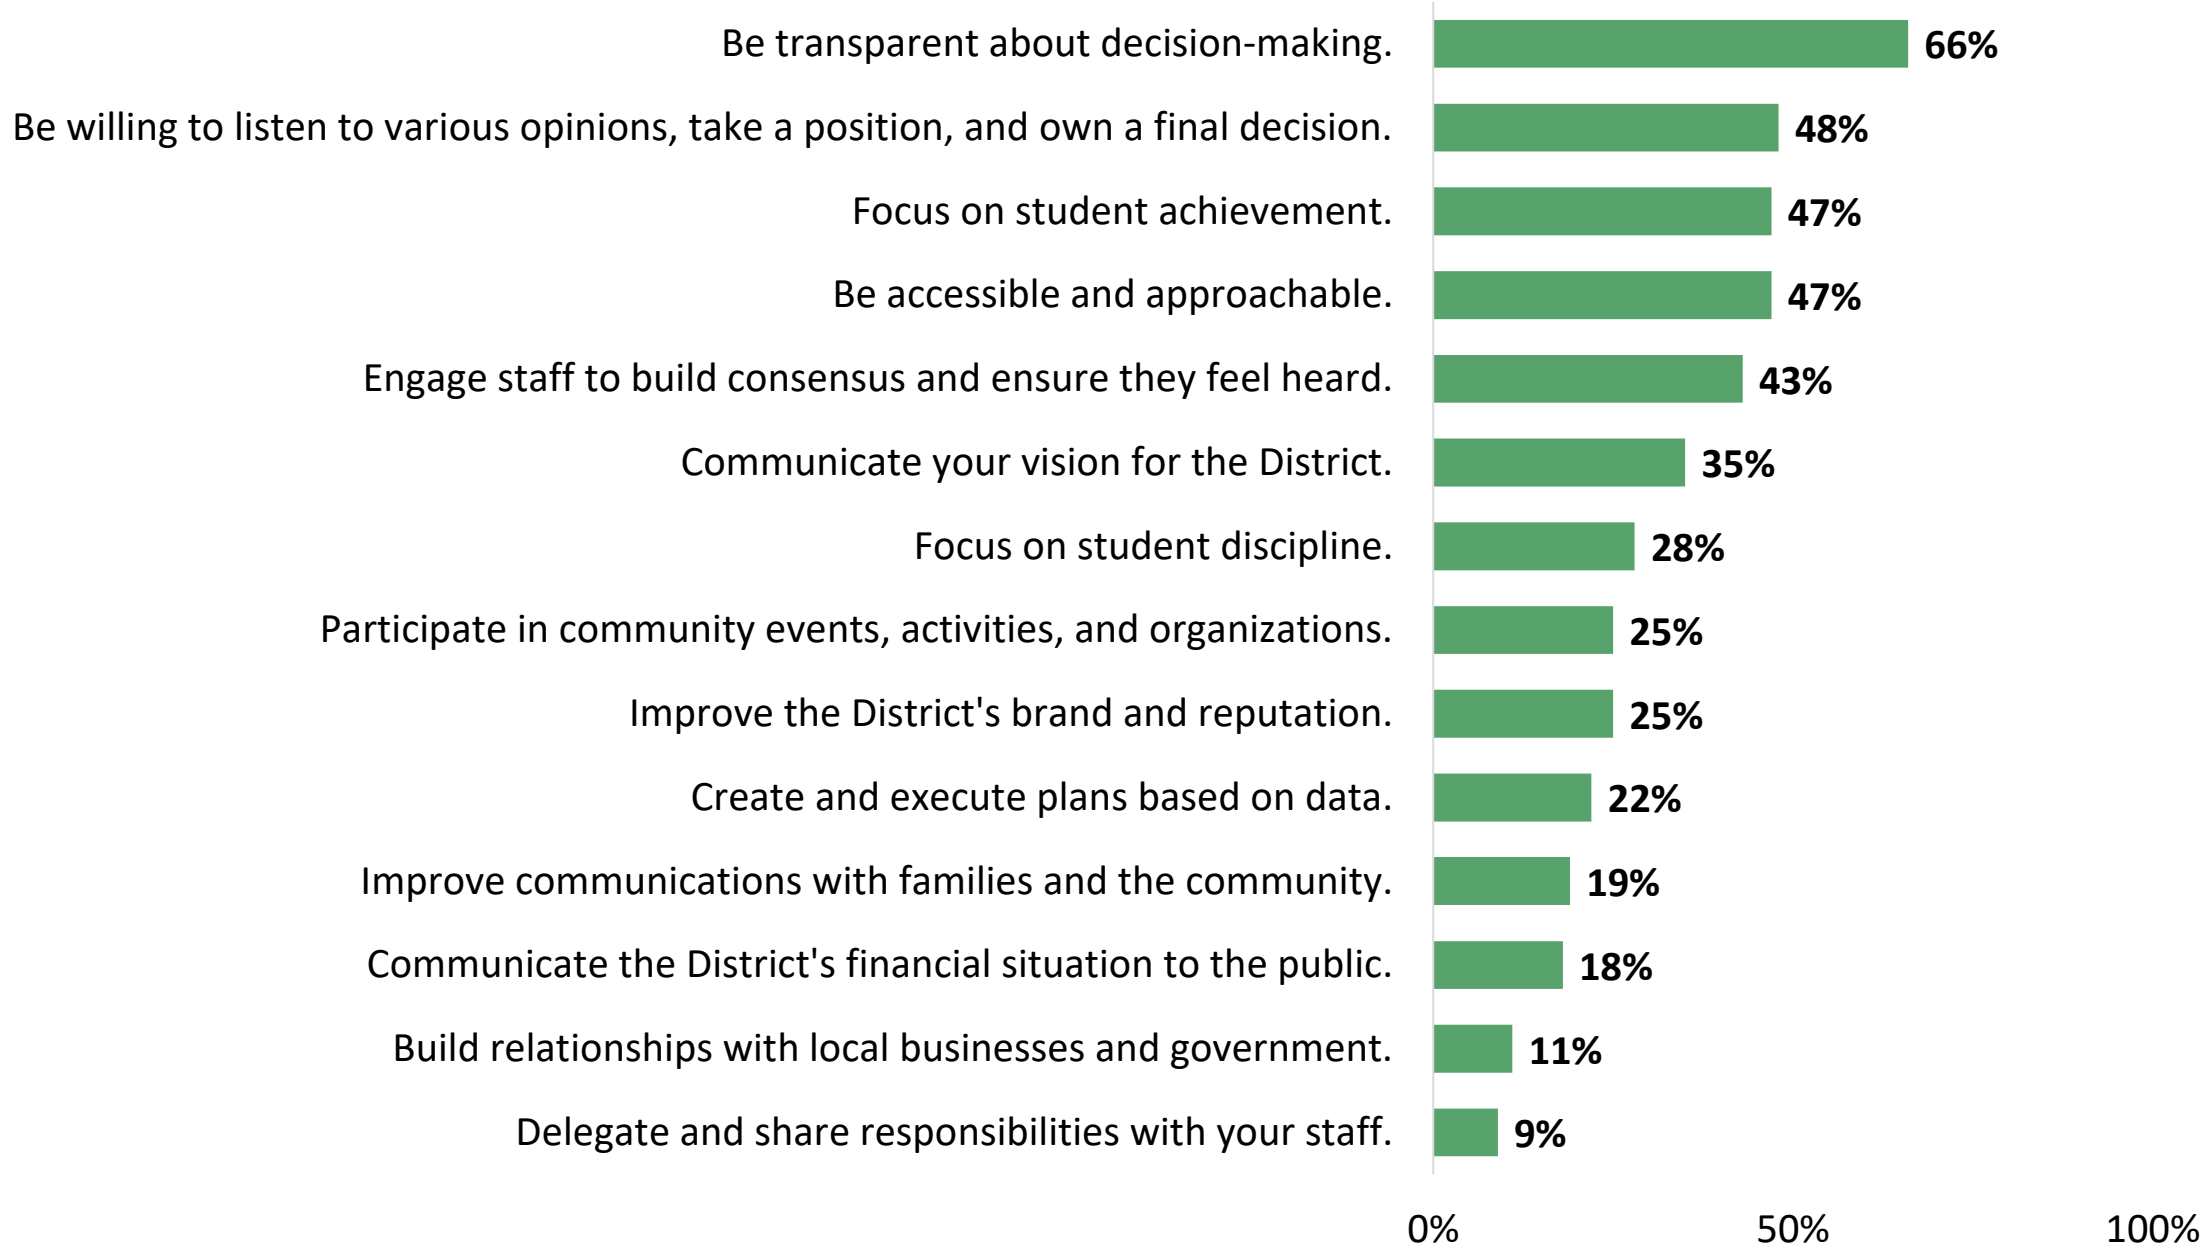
| | |
|---|---|
| Be transparent about decision-making. | 66% |
| Be willing to listen to various opinions, take a position, and own a final decision. | 48% |
| Focus on student achievement. | 47% |
| Be accessible and approachable. | 47% |
| Engage staff to build consensus and ensure they feel heard. | 43% |
| Communicate your vision for the District. | 35% |
| Focus on student discipline. | 28% |
| Participate in community events, activities, and organizations. | 25% |
| Improve the District's brand and reputation. | 25% |
| Create and execute plans based on data. | 22% |
| Improve communications with families and the community. | 19% |
| Communicate the District's financial situation to the public. | 18% |
| Build relationships with local businesses and government. | 11% |
| Delegate and share responsibilities with your staff. | 9% |

0% 50% 100%